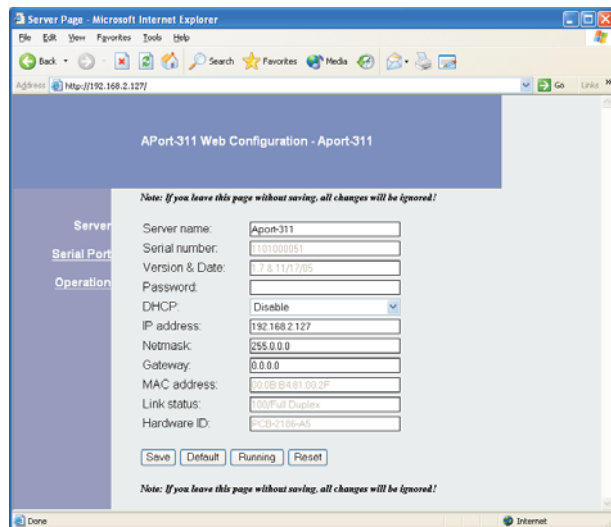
Server Page - Microsoft Internet Explorer

File Edit View Favorites Tools Help

Back Search Favorites Media

Address http://192.168.2.127/ Go Links »

APort-311 Web Configuration - Aport-311

Note: If you leave this page without saving, all changes will be ignored!

Server

Serial Port

Operation

| | |
|---|---|
| Server name: | Aport-311 |
| Serial number: | 1101000051 |
| Version & Date: | 1.7.8.11/17/05 |
| Password: | |
| DHCP: | Disable |
| IP address: | 192.168.2.127 |
| Netmask: | 255.0.0.0 |
| Gateway: | 0.0.0.0 |
| MAC address: | 00.0B.B4.81.00.2F |
| Link status: | 100/Full Duplex |
| Hardware ID: | PCB-2186-A5 |

Save Default Running Reset

Note: If you leave this page without saving, all changes will be ignored!

Done

Internet